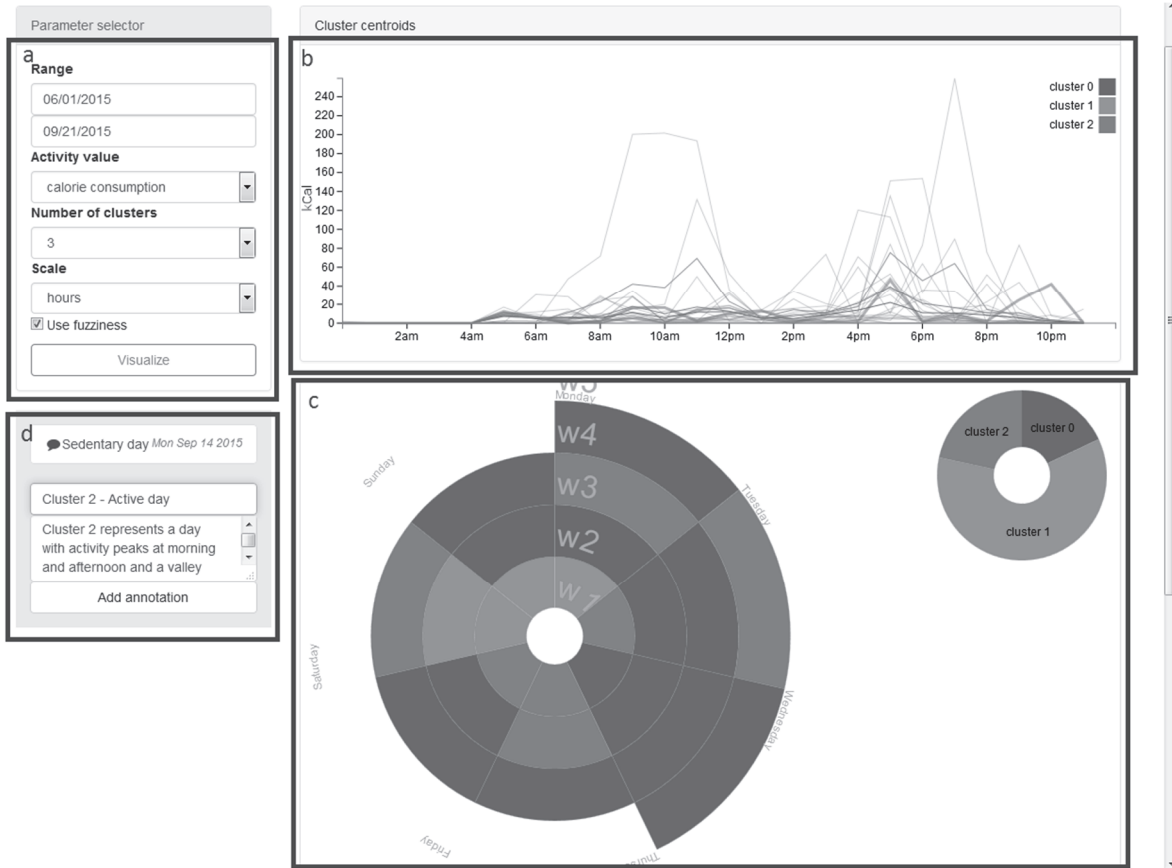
Parameter selector

a
Range
06/01/2015
09/21/2015
Activity value
calorie consumption
Number of clusters
3
Scale
hours
☑ Use fuzziness
Visualize

Cluster centroids

b
cluster 0
cluster 1
cluster 2

kCal
240
220
200
180
160
140
120
100
80
60
40
20
0
2am 4am 6am 8am 10am 12pm 2pm 4pm 6pm 8pm 10pm

d
Sedentary day Mon Sep 14 2015
Cluster 2 - Active day
Cluster 2 represents a day with activity peaks at morning and afternoon and a valley
Add annotation

c
W5
Monday
Tuesday
Wednesday
Thursday
Friday
Saturday
Sunday
w4
w3
w2
w1
cluster 2
cluster 0
cluster 1